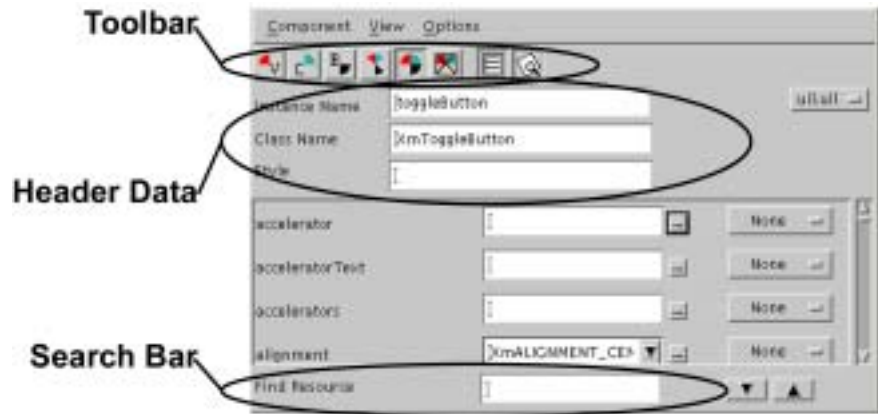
Toolbar

Component View Options

Instance Name toggleButton

Class Name XmToggleButton

Style

Header Data

accelerator None

acceleratorText None

accelerators None

alignment XmALIGNMENT_CE None

Search Bar

Find Resource